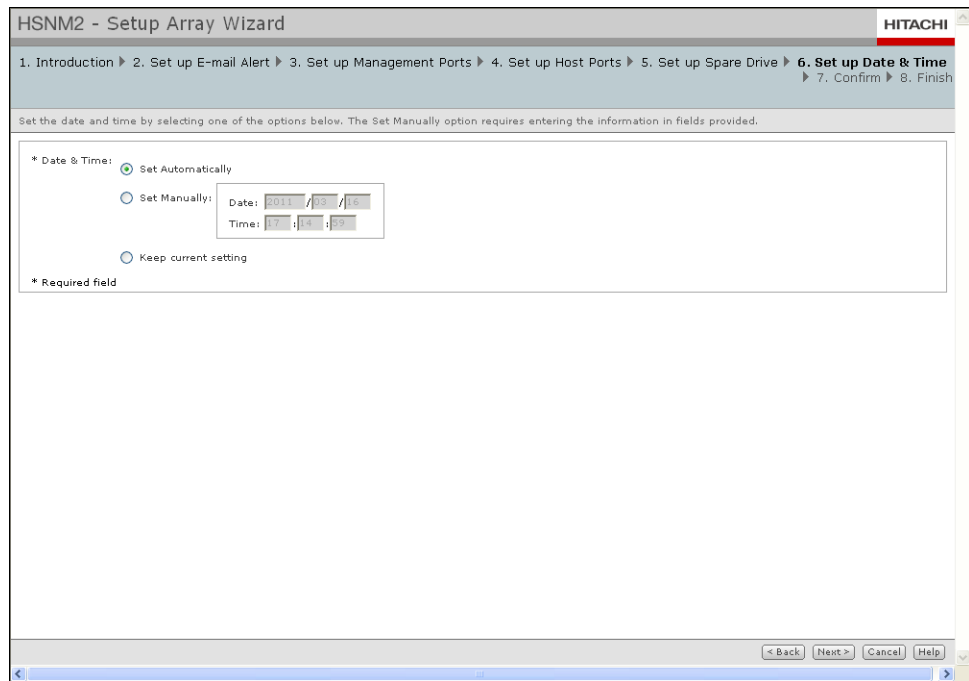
HSNM2 - Setup Array Wizard

HITACHI

1. Introduction ▶ 2. Set up E-mail Alert ▶ 3. Set up Management Ports ▶ 4. Set up Host Ports ▶ 5. Set up Spare Drive ▶ 6. Set up Date & Time ▶ 7. Confirm ▶ 8. Finish

Set the date and time by selecting one of the options below. The Set Manually option requires entering the information in fields provided.

* Date & Time: Set Automatically

Set Manually: Date: 2011 / 03 / 16
Time: 17 : 14 : 59

Keep current setting

* Required field

< Back Next > Cancel Help